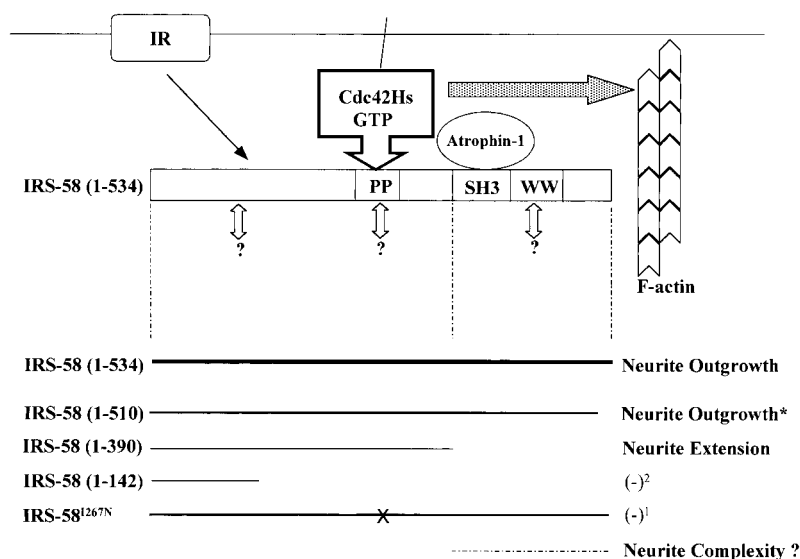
IR

Cdc42Hs GTP

Atrophin-1

IRS-58 (1-534)

PP

SH3

WW

?

?

?

F-actin

IRS-58 (1-534) Neurite Outgrowth

IRS-58 (1-510) Neurite Outgrowth*

IRS-58 (1-390) Neurite Extension

IRS-58 (1-142) $(-)^2$

IRS-58$^{I267N}$ X $(-)^1$

Neurite Complexity ?